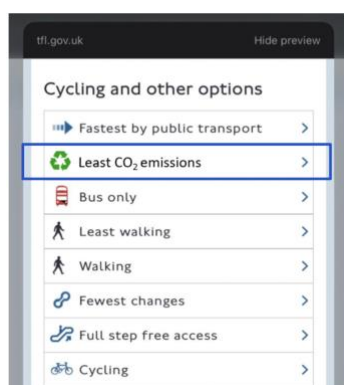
tfl.gov.uk Hide preview

Cycling and other options

Fastest by public transport >

Least $CO_2$ emissions >

Bus only >

Least walking >

Walking >

Fewest changes >

Full step free access >

Cycling >